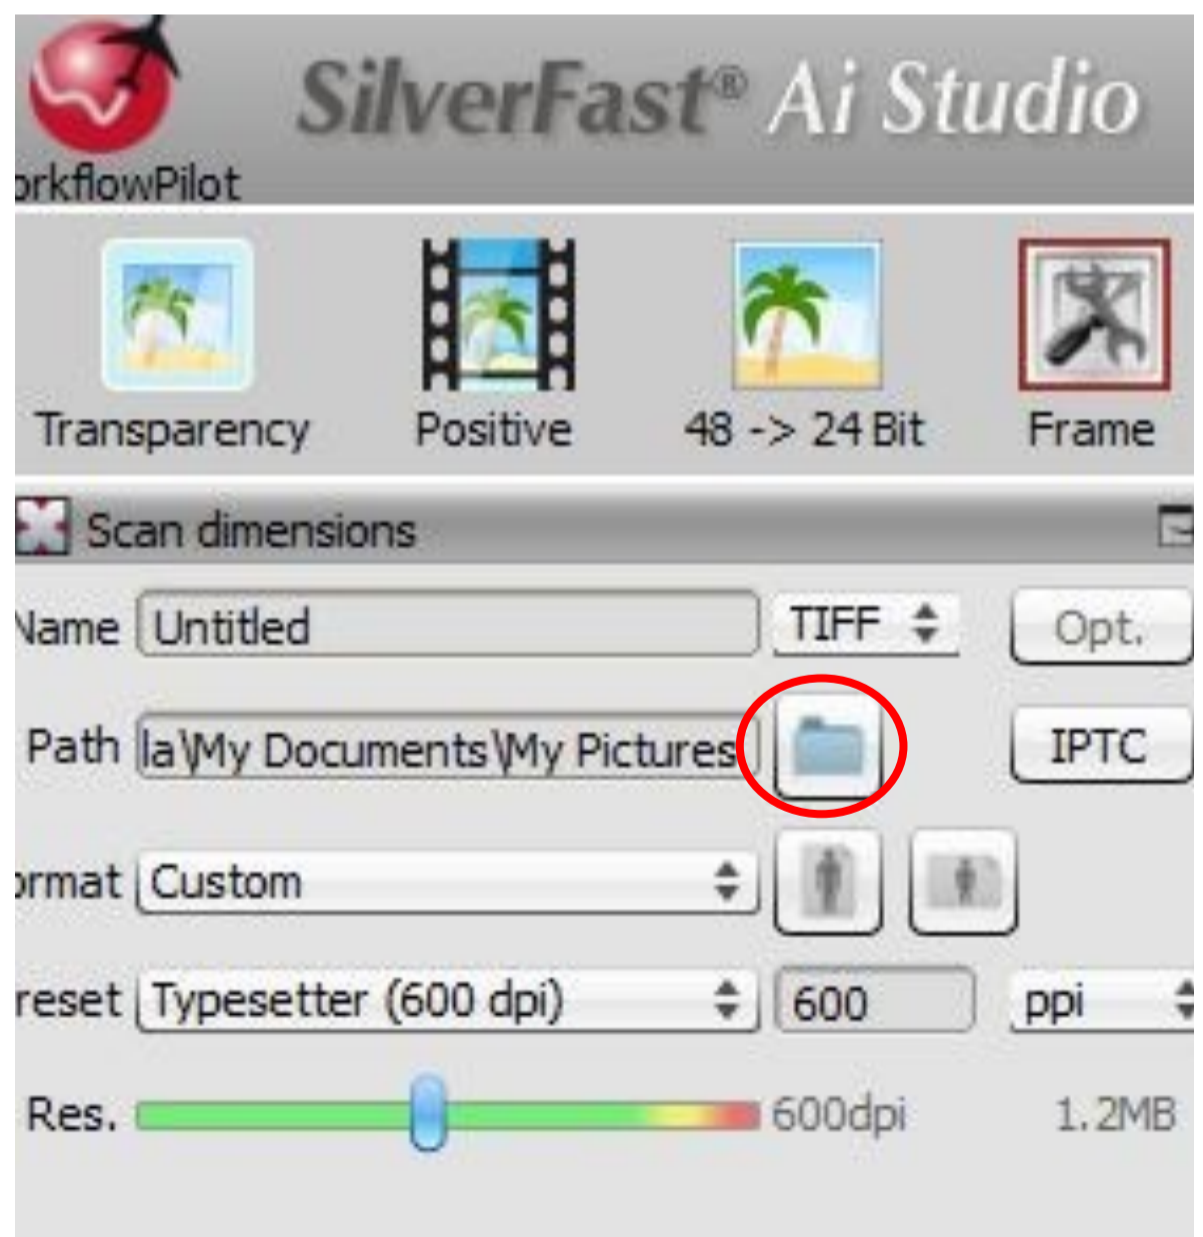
SilverFast® Ai Studio

orkflowPilot

Transparency

Positive

48 -> 24 Bit

Frame

Scan dimensions

Name Untitled

TIFF

Opt.

Path la\My Documents\My Pictures

IPTC

ormat Custom

reset Typesetter (600 dpi)

600

ppi

Res.

600dpi

1.2MB